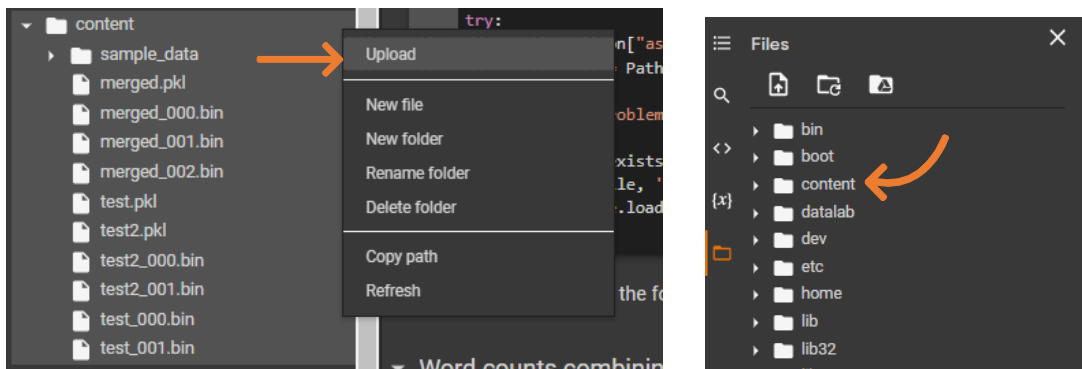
content
sample_data
merged.pkl
merged_000.bin
merged_001.bin
merged_002.bin
test.pkl
test2.pkl
test2_000.bin
test2_001.bin
test_000.bin
test_001.bin

Upload
New file
New folder
Rename folder
Delete folder
Copy path
Refresh

try:
n["as
Path
roblem
xists
le, '
.load
the fo
Word counts combinin

Files
bin
boot
content
datalab
dev
etc
home
lib
lib32